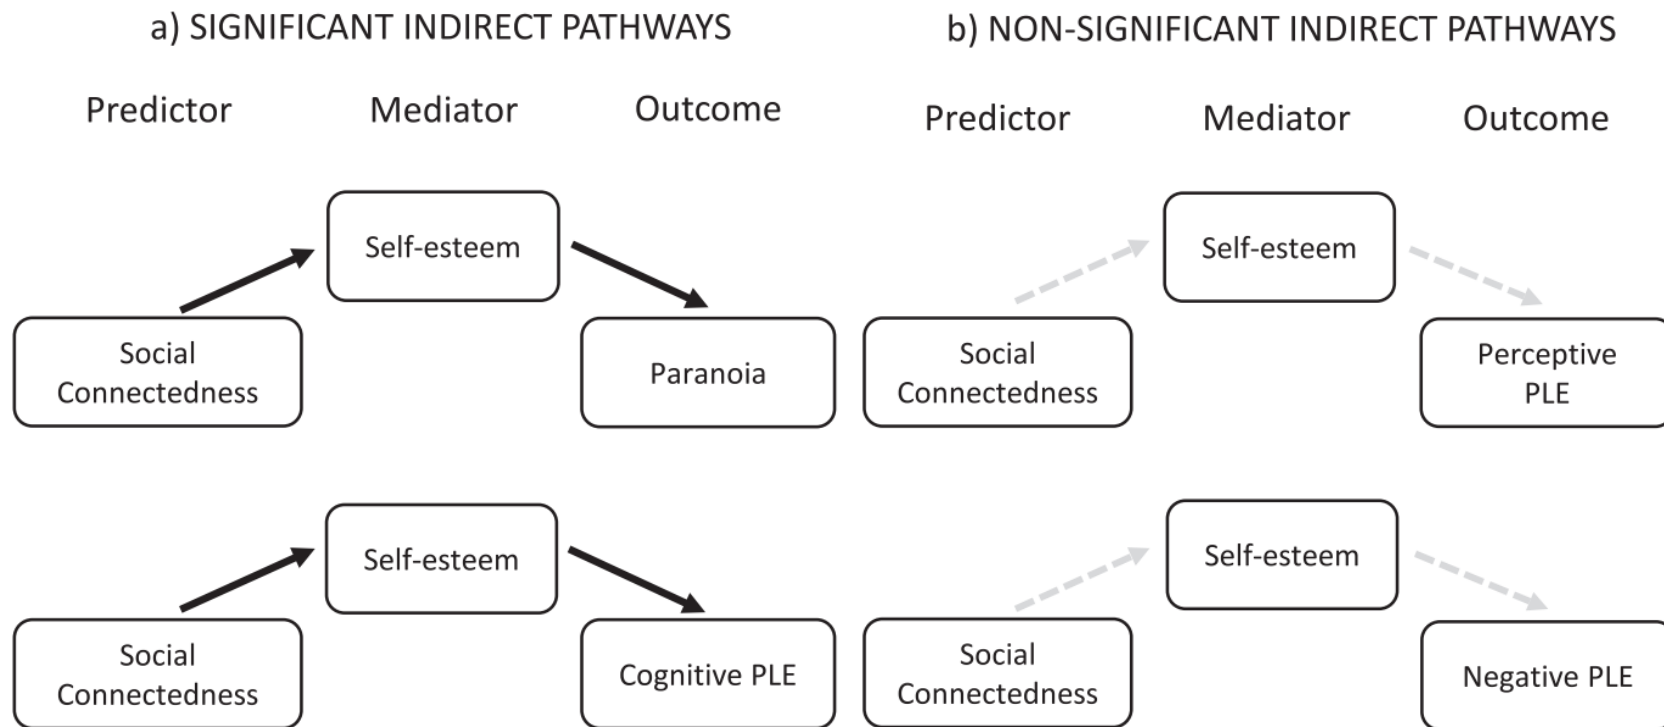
a) SIGNIFICANT INDIRECT PATHWAYS

Predictor Mediator Outcome

Self-esteem

Social Connectedness

Paranoia

Self-esteem

Social Connectedness

Cognitive PLE

b) NON-SIGNIFICANT INDIRECT PATHWAYS

Predictor Mediator Outcome

Self-esteem

Social Connectedness

Perceptive PLE

Self-esteem

Social Connectedness

Negative PLE